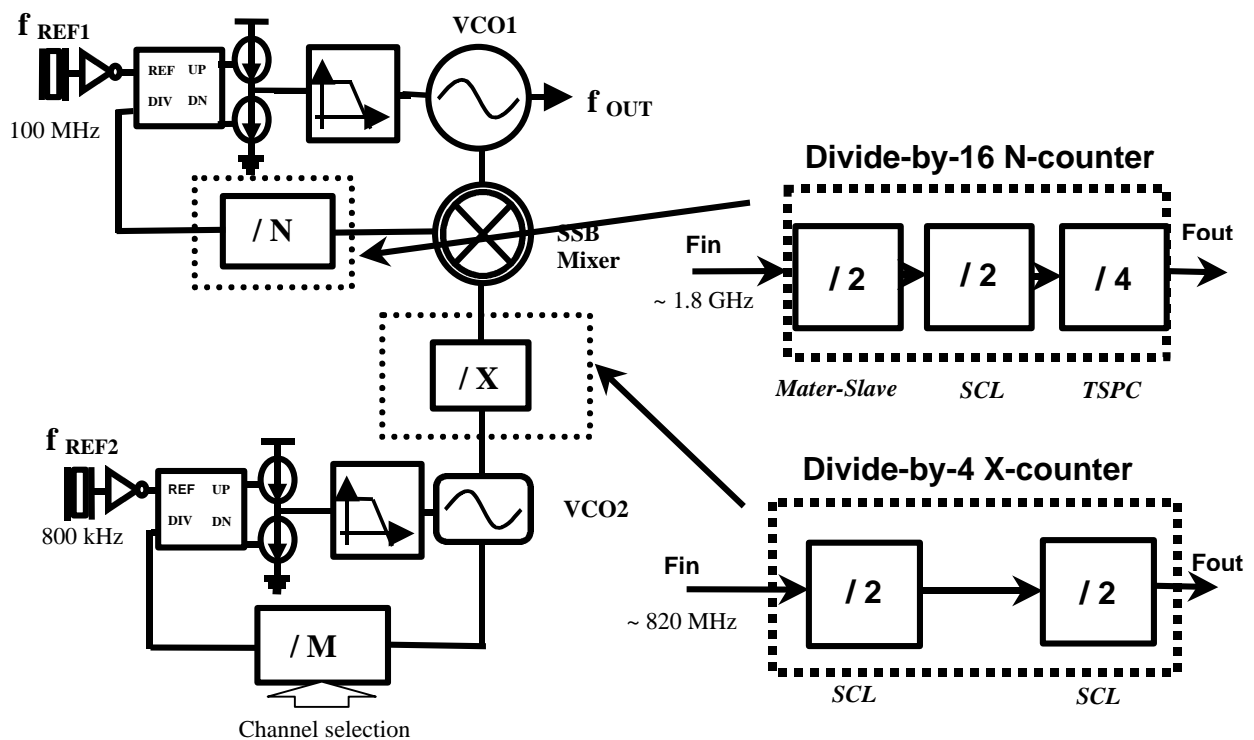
$f_{REF1}$

REF UP
DIV DN

100 MHz

VCO1

$f_{OUT}$

/ N

SSB Mixer

Divide-by-16 N-counter

Fin

~ 1.8 GHz

/ 2

/ 2

/ 4

Fout

Mater-Slave SCL TSPC

/ X

$f_{REF2}$

REF UP
DIV DN

800 kHz

VCO2

Divide-by-4 X-counter

Fin

~ 820 MHz

/ 2

/ 2

Fout

SCL SCL

/ M

Channel selection